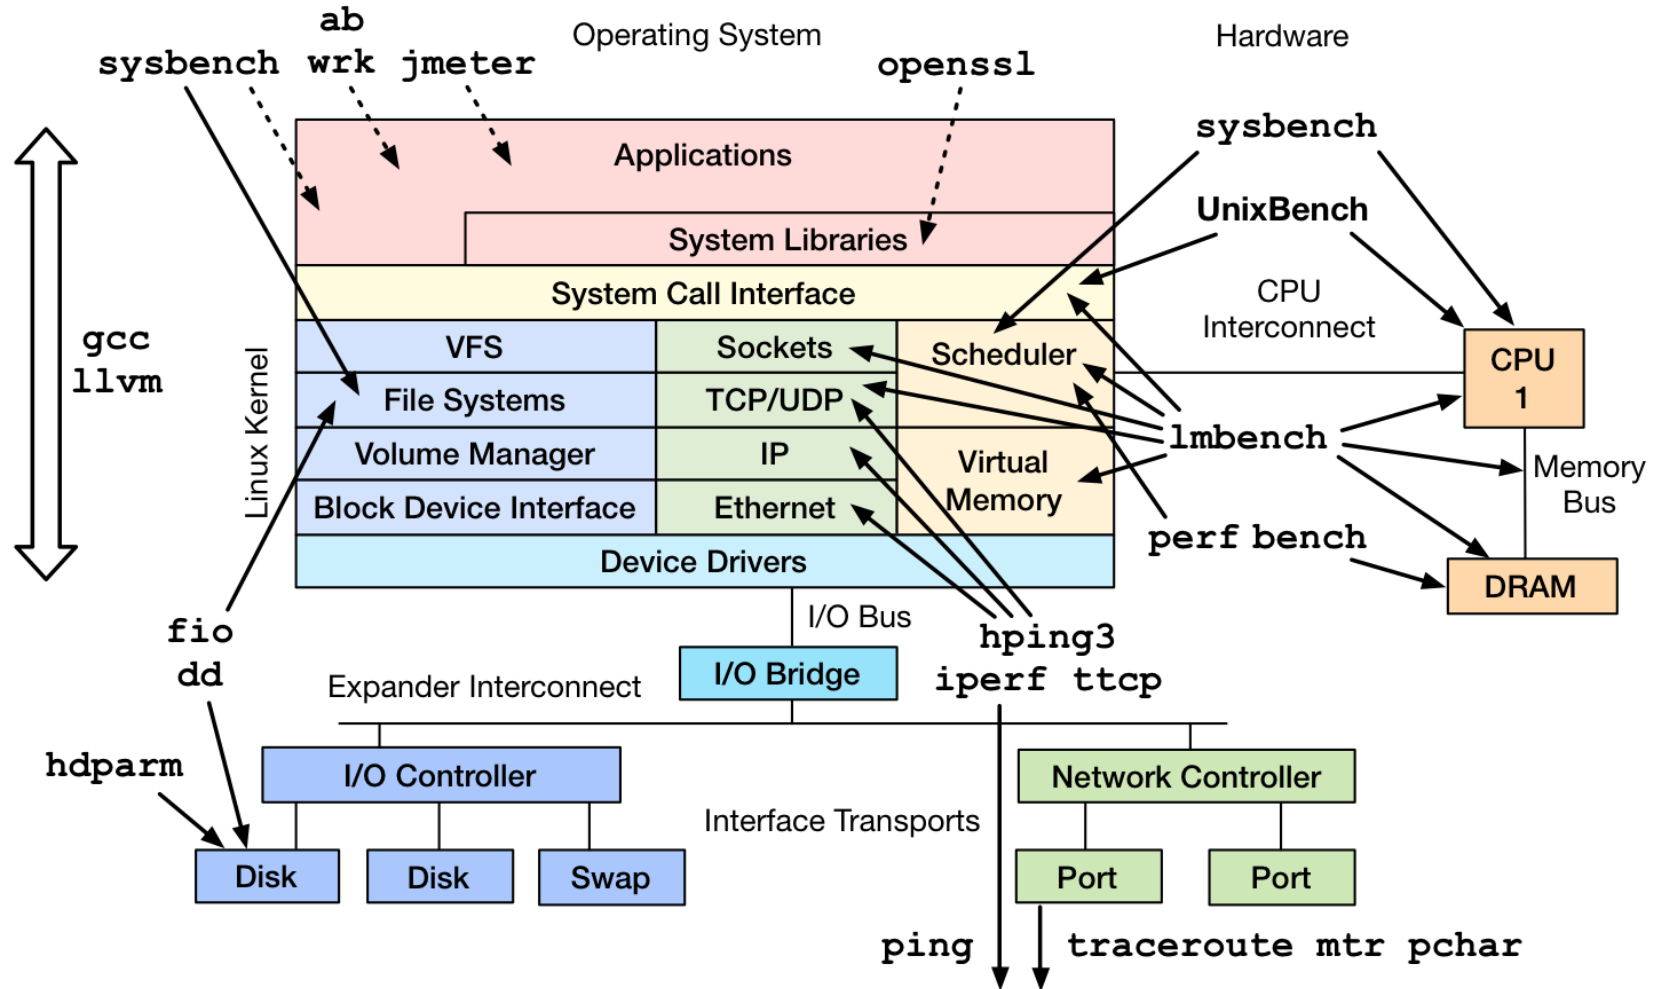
ab
sysbench wrk jmeter
Operating System
openssl
Hardware
Applications
sysbench
System Libraries
UnixBench
System Call Interface
CPU Interconnect
gcc
llvm
Linux Kernel
VFS
Sockets
Scheduler
CPU 1
File Systems
TCP/UDP
lmbench
Volume Manager
IP
Virtual Memory
Memory Bus
Block Device Interface
Ethernet
perf bench
Device Drivers
DRAM
I/O Bus
fio
dd
hping3
I/O Bridge
iperf ttcp
Expander Interconnect
hdparm
I/O Controller
Network Controller
Interface Transports
Disk
Disk
Swap
Port
Port
ping
traceroute mtr pchar